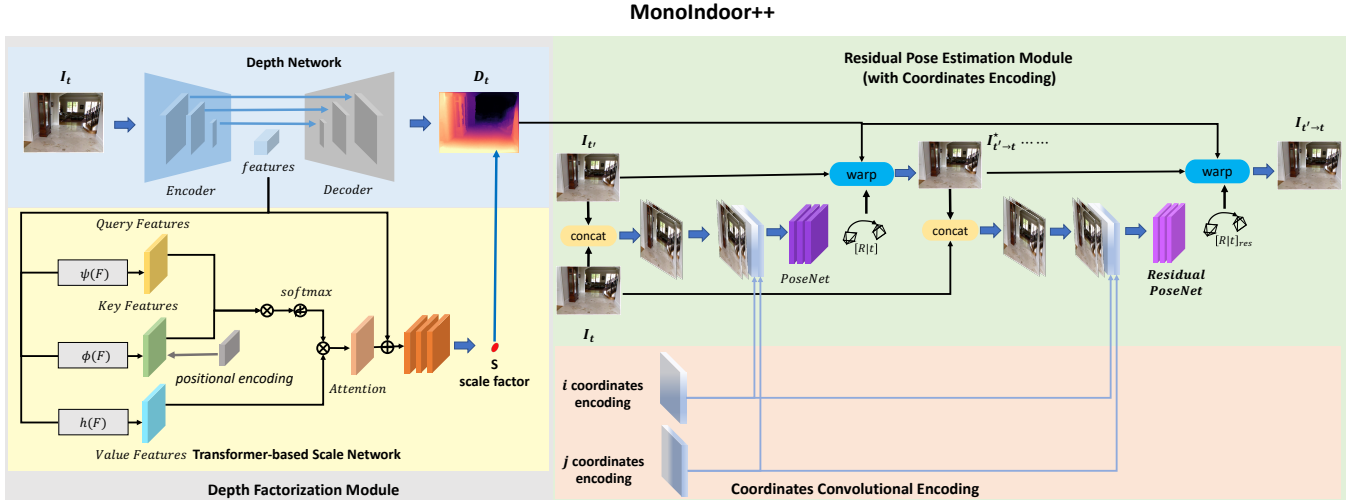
MonoIndoor++

Depth Network

$I_t$

Encoder

features

Decoder

$D_t$

Query Features

$\psi(F)$

Key Features

softmax

$\phi(F)$

positional encoding

Attention

S

scale factor

$h(F)$

Value Features Transformer-based Scale Network

Depth Factorization Module

Residual Pose Estimation Module (with Coordinates Encoding)

$I_{t'}$

warp

$I^{*}_{t'\to t}$ ……

warp

$I_{t'\to t}$

concat

PoseNet

$[R|t]$

concat

Residual PoseNet

$[R|t]_{res}$

$I_t$

i coordinates encoding

j coordinates encoding

Coordinates Convolutional Encoding